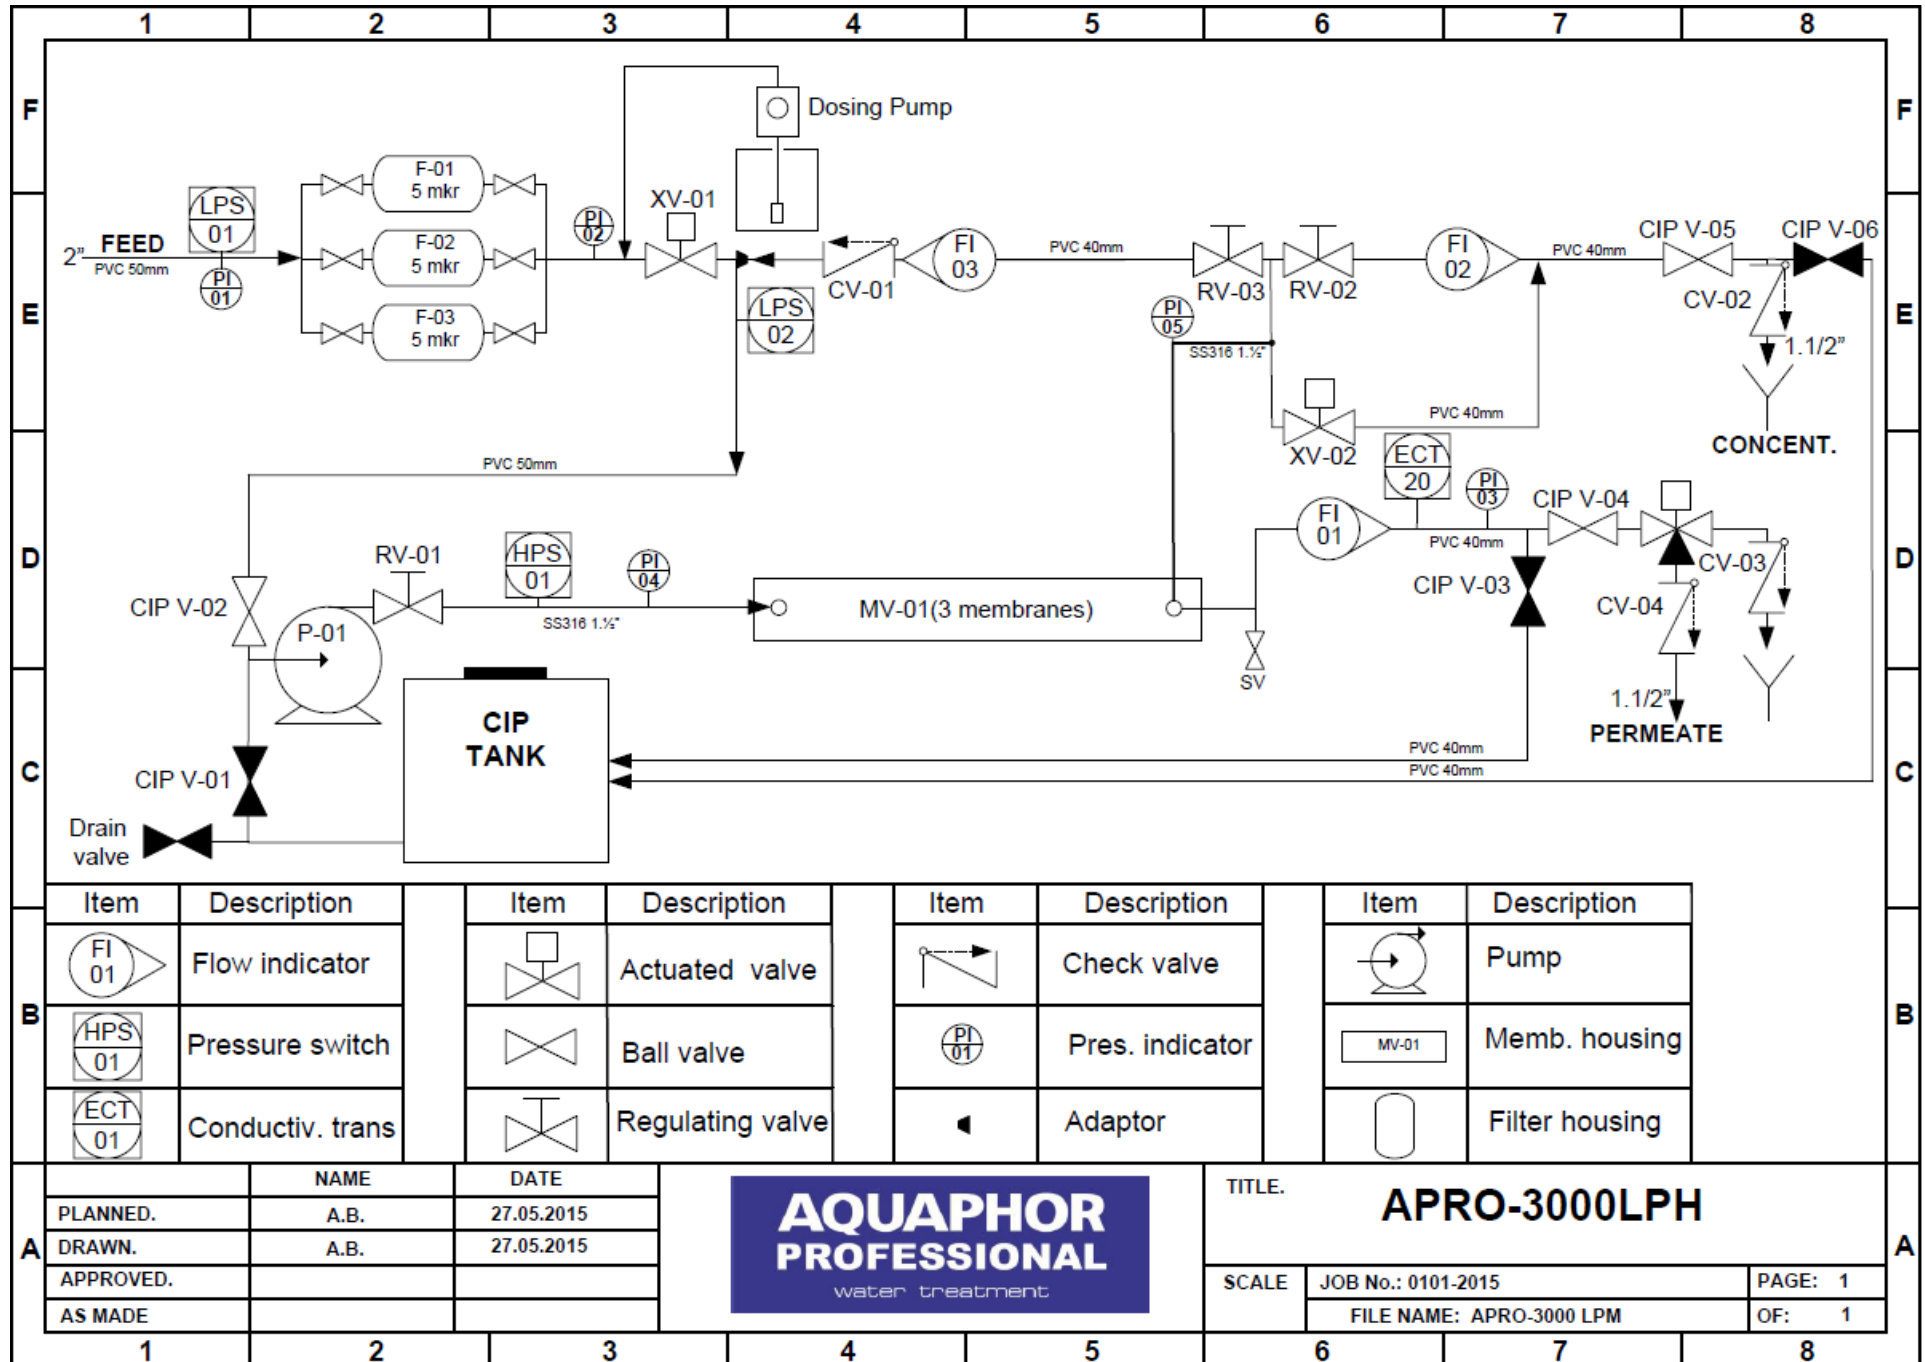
1 2 3 4 5 6 7 8

F E D C B A

Dosing Pump

F-01 5 mkr
F-02 5 mkr
F-03 5 mkr

LPS 01
PI 01
2" FEED
PVC 50mm
PI 02
XV-01
LPS 02
CV-01
FI 03
PVC 40mm
RV-03
RV-02
FI 02
PVC 40mm
CIP V-05
CIP V-06
CV-02
1.1/2"
CONCENT.
PI 05
SS316 1.½"
XV-02
PVC 40mm
ECT 20
PI 03
FI 01
PVC 40mm
CIP V-04
CV-03
CIP V-03
CV-04
1.1/2"
PERMEATE
PVC 50mm
RV-01
HPS 01
PI 04
SS316 1.½"
MV-01(3 membranes)
SV
CIP V-02
P-01
CIP TANK
PVC 40mm
PVC 40mm
CIP V-01
Drain valve

| Item | Description | Item | Description | Item | Description | Item | Description |
|---|---|---|---|---|---|---|---|
| FI 01 | Flow indicator | | Actuated valve | | Check valve | | Pump |
| HPS 01 | Pressure switch | | Ball valve | PI 01 | Pres. indicator | MV-01 | Memb. housing |
| ECT 01 | Conductiv. trans | | Regulating valve | | Adaptor | | Filter housing |

| | NAME | DATE |
|---|---|---|
| PLANNED. | A.B. | 27.05.2015 |
| DRAWN. | A.B. | 27.05.2015 |
| APPROVED. | | |
| AS MADE | | |

AQUAPHOR PROFESSIONAL water treatment

TITLE. APRO-3000LPH

SCALE
JOB No.: 0101-2015
FILE NAME: APRO-3000 LPM
PAGE: 1
OF: 1